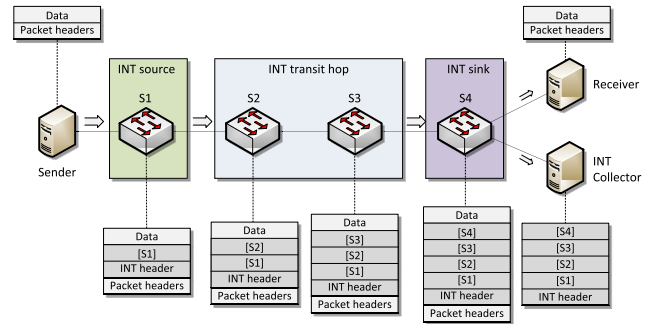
Data
Packet headers

Sender

INT source
S1

INT transit hop
S2
S3

INT sink
S4

Data
Packet headers

Receiver

INT Collector

| Data |
|---|
| [S1] |
| INT header |
| Packet headers |

| Data |
|---|
| [S2] |
| [S1] |
| INT header |
| Packet headers |

| Data |
|---|
| [S3] |
| [S2] |
| [S1] |
| INT header |
| Packet headers |

| Data |
|---|
| [S4] |
| [S3] |
| [S2] |
| [S1] |
| INT header |
| Packet headers |

| [S4] |
|---|
| [S3] |
| [S2] |
| [S1] |
| INT header |